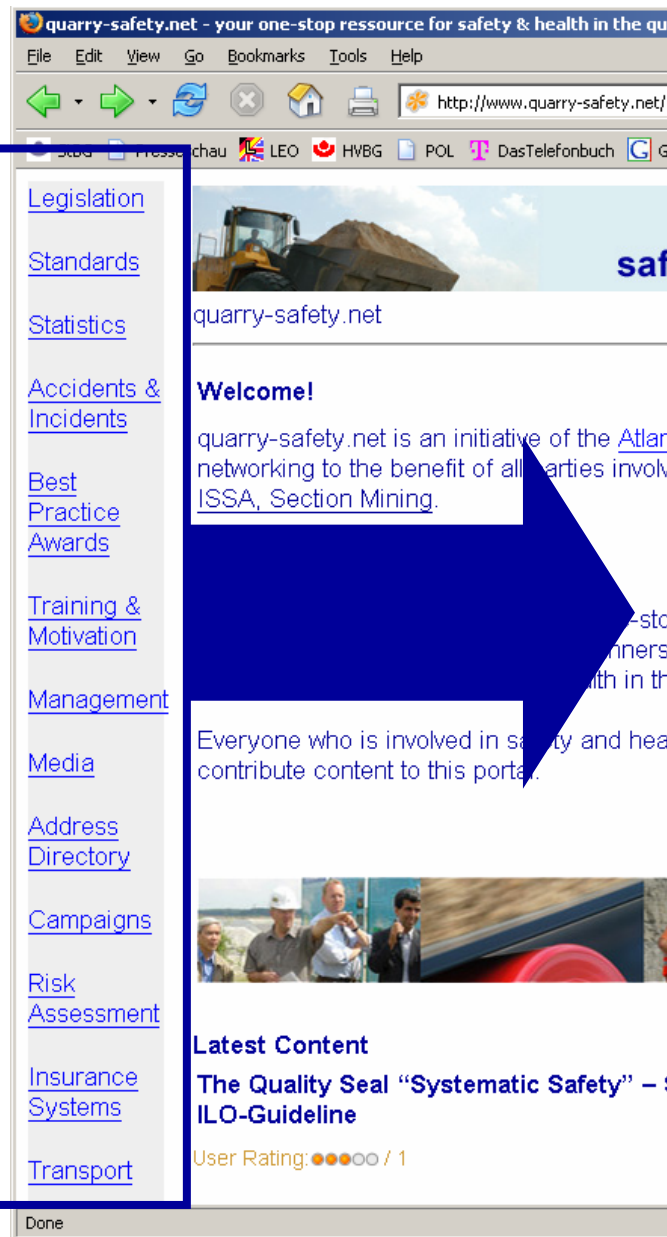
quarry-safety.net - your one-stop ressource for safety & health in the qu

File Edit View Go Bookmarks Tools Help

http://www.quarry-safety.net/

StBG Presseschau LEO HVBG POL DasTelefonbuch G

Legislation

Standards

Statistics

Accidents & Incidents

Best Practice Awards

Training & Motivation

Management

Media

Address Directory

Campaigns

Risk Assessment

Insurance Systems

Transport

saf

quarry-safety.net

Welcome!

quarry-safety.net is an initiative of the Atlan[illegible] networking to the benefit of all parties involv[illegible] ISSA, Section Mining.

-sto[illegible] nners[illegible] lth in th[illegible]

Everyone who is involved in safety and hea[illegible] contribute content to this portal.

Latest Content

The Quality Seal “Systematic Safety” – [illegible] ILO-Guideline

User Rating: / 1

Done